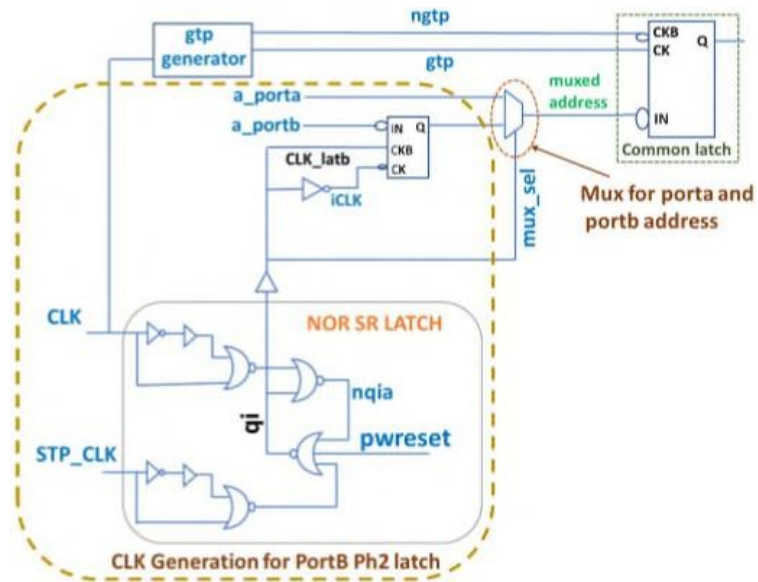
gtp generator

ngtp

gtp

CKB
CK
Q
IN
Common latch

muxed address

a_porta

a_portb

IN
Q
CKB
CK
CLK_latb

iCLK

mux_sel

Mux for porta and portb address

CLK

NOR SR LATCH

nqia

qi

pwreset

STP_CLK

CLK Generation for PortB Ph2 latch